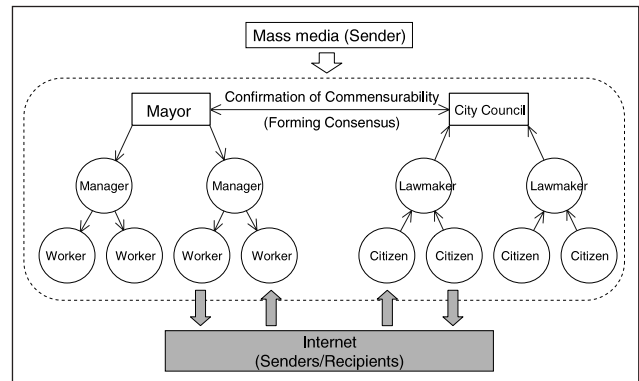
Mass media (Sender)

Mayor

Confirmation of Commensurability

(Forming Consensus)

City Council

Manager

Manager

Lawmaker

Lawmaker

Worker

Worker

Worker

Worker

Citizen

Citizen

Citizen

Citizen

Internet
(Senders/Recipients)